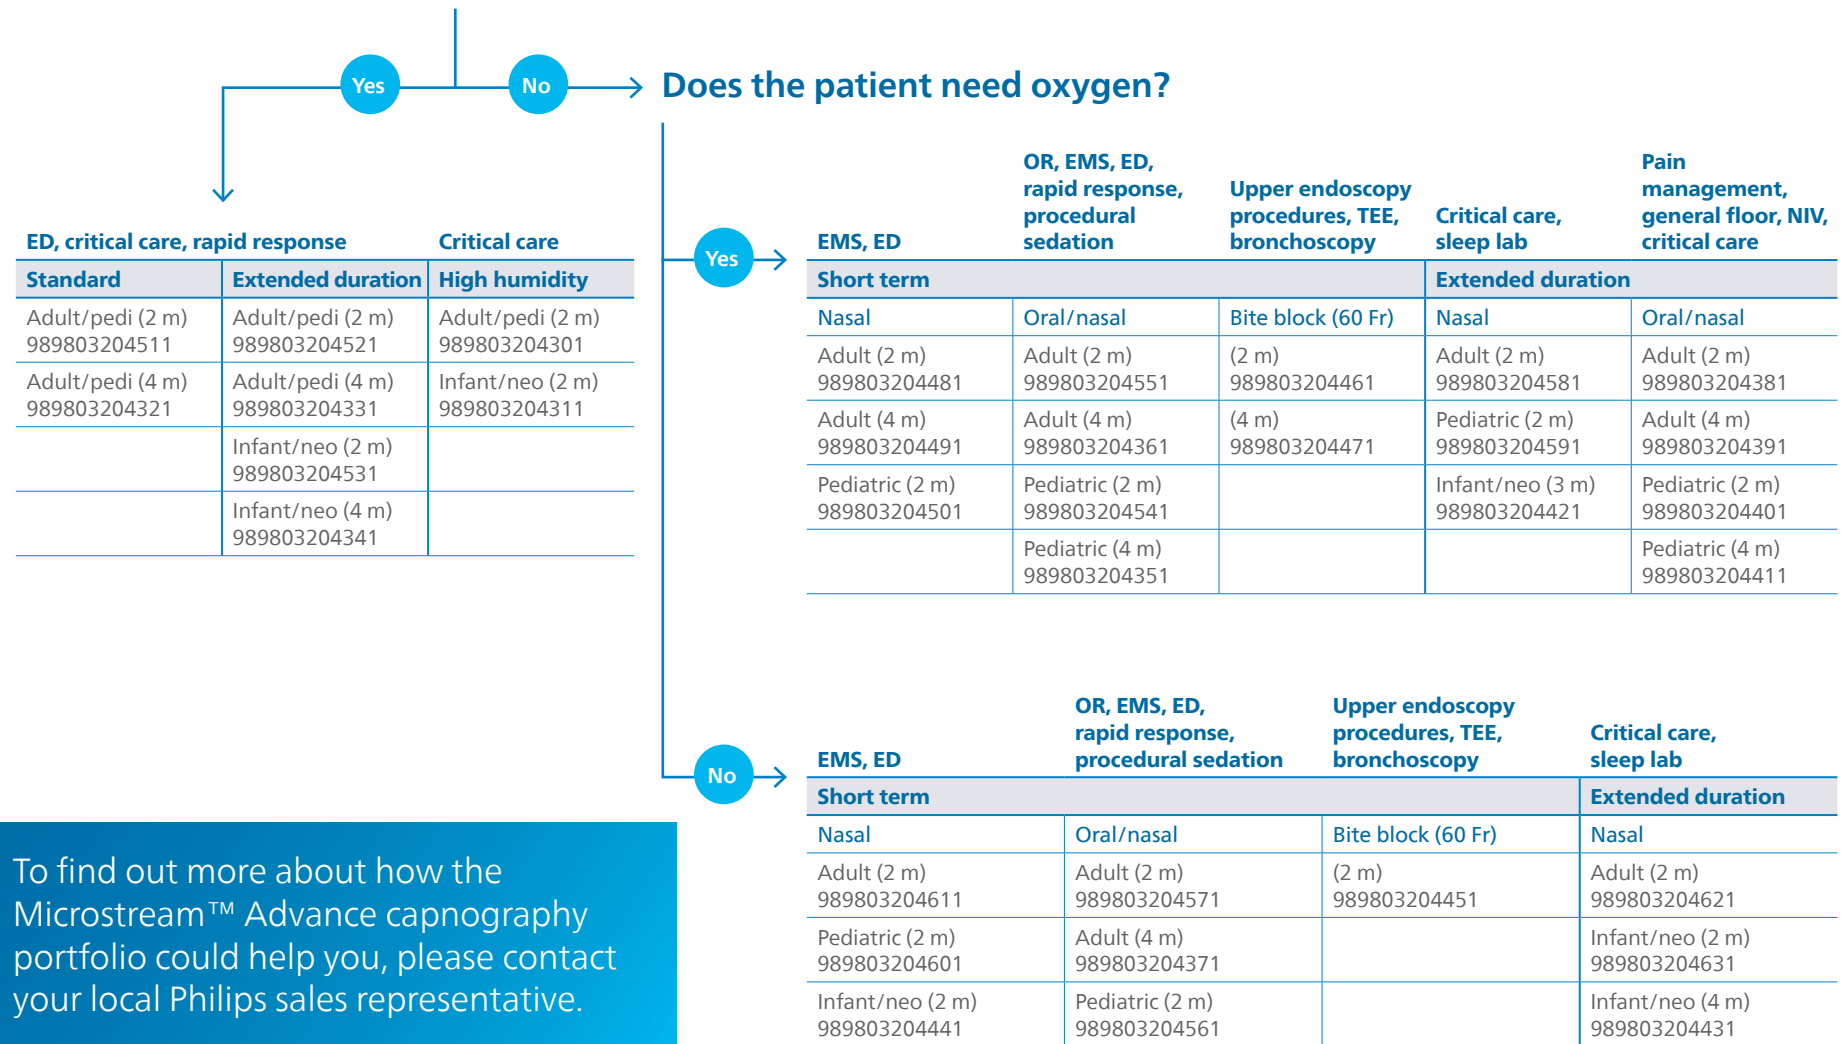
Yes

No

Does the patient need oxygen?

| ED, critical care, rapid response | | Critical care |
|---|---|---|
| Standard | Extended duration | High humidity |
| Adult/pedi (2 m) 989803204511 | Adult/pedi (2 m) 989803204521 | Adult/pedi (2 m) 989803204301 |
| Adult/pedi (4 m) 989803204321 | Adult/pedi (4 m) 989803204331 | Infant/neo (2 m) 989803204311 |
| | Infant/neo (2 m) 989803204531 | |
| | Infant/neo (4 m) 989803204341 | |

Yes

| EMS, ED | OR, EMS, ED, rapid response, procedural sedation | Upper endoscopy procedures, TEE, bronchoscopy | Critical care, sleep lab | Pain management, general floor, NIV, critical care |
|---|---|---|---|---|
| Short term | | | Extended duration | |
| Nasal | Oral/nasal | Bite block (60 Fr) | Nasal | Oral/nasal |
| Adult (2 m) 989803204481 | Adult (2 m) 989803204551 | (2 m) 989803204461 | Adult (2 m) 989803204581 | Adult (2 m) 989803204381 |
| Adult (4 m) 989803204491 | Adult (4 m) 989803204361 | (4 m) 989803204471 | Pediatric (2 m) 989803204591 | Adult (4 m) 989803204391 |
| Pediatric (2 m) 989803204501 | Pediatric (2 m) 989803204541 | | Infant/neo (3 m) 989803204421 | Pediatric (2 m) 989803204401 |
| | Pediatric (4 m) 989803204351 | | | Pediatric (4 m) 989803204411 |

No

| EMS, ED | OR, EMS, ED, rapid response, procedural sedation | Upper endoscopy procedures, TEE, bronchoscopy | Critical care, sleep lab |
|---|---|---|---|
| Short term | | | Extended duration |
| Nasal | Oral/nasal | Bite block (60 Fr) | Nasal |
| Adult (2 m) 989803204611 | Adult (2 m) 989803204571 | (2 m) 989803204451 | Adult (2 m) 989803204621 |
| Pediatric (2 m) 989803204601 | Adult (4 m) 989803204371 | | Infant/neo (2 m) 989803204631 |
| Infant/neo (2 m) 989803204441 | Pediatric (2 m) 989803204561 | | Infant/neo (4 m) 989803204431 |

To find out more about how the Microstream™ Advance capnography portfolio could help you, please contact your local Philips sales representative.